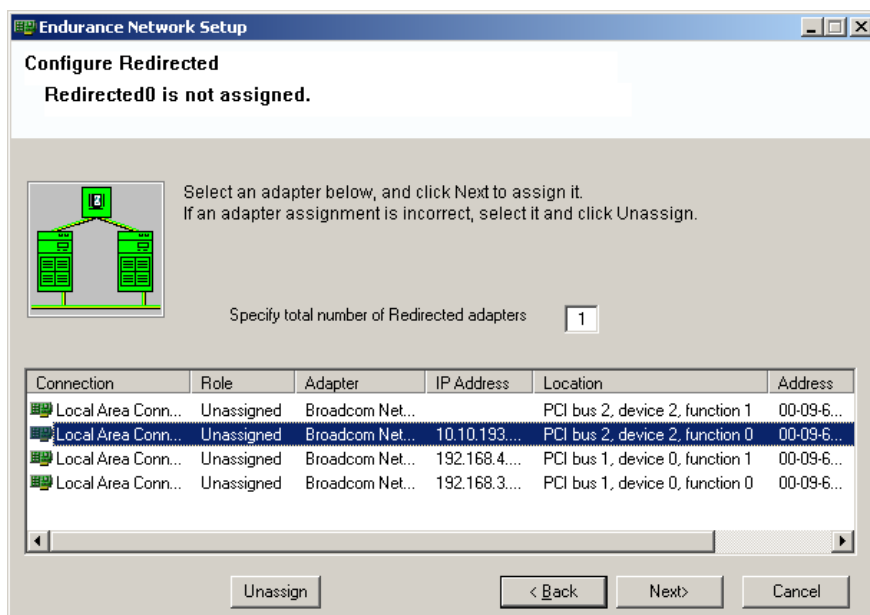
Endurance Network Setup

Configure Redirected

Redirected0 is not assigned.

2

Select an adapter below, and click Next to assign it.
If an adapter assignment is incorrect, select it and click Unassign.

Specify total number of Redirected adapters 1

| Connection | Role | Adapter | IP Address | Location | Address |
|---|---|---|---|---|---|
| Local Area Conn... | Unassigned | Broadcom Net... | | PCI bus 2, device 2, function 1 | 00-09-6... |
| Local Area Conn... | Unassigned | Broadcom Net... | 10.10.193.... | PCI bus 2, device 2, function 0 | 00-09-6... |
| Local Area Conn... | Unassigned | Broadcom Net... | 192.168.4.... | PCI bus 1, device 0, function 1 | 00-09-6... |
| Local Area Conn... | Unassigned | Broadcom Net... | 192.168.3.... | PCI bus 1, device 0, function 0 | 00-09-6... |

Unassign

< Back

Next>

Cancel